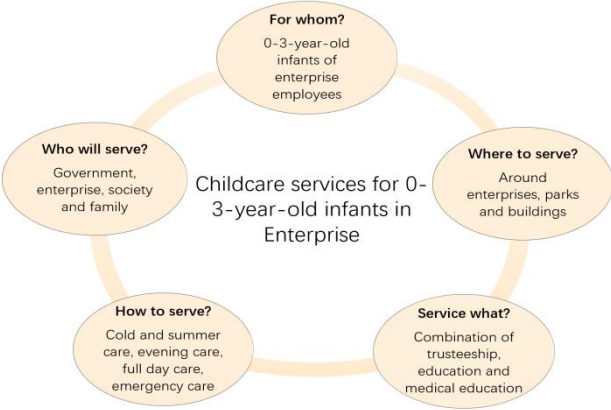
For whom?
0-3-year-old infants of enterprise employees

Where to serve?
Around enterprises, parks and buildings

Service what?
Combination of trusteeship, education and medical education

How to serve?
Cold and summer care, evening care, full day care, emergency care

Who will serve?
Government, enterprise, society and family

Childcare services for 0-3-year-old infants in Enterprise